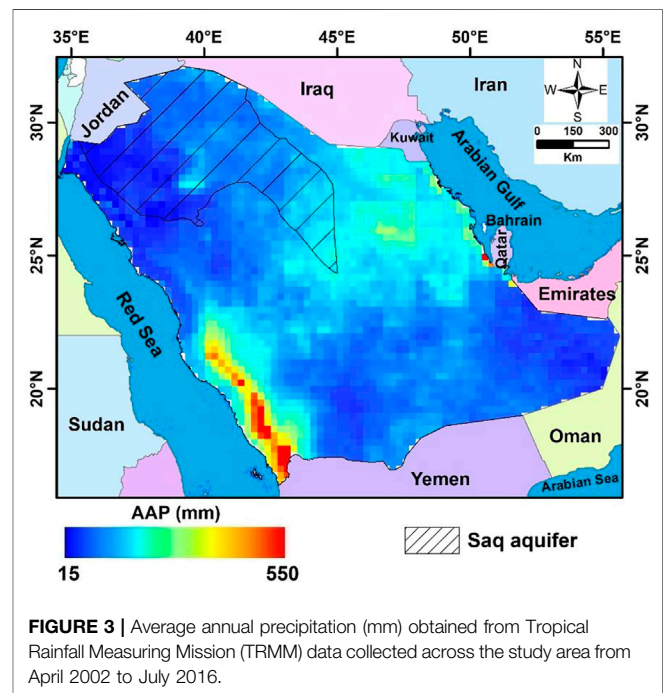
35°E 40°E 45°E 50°E 55°E

30°N 25°N 20°N

30°N 25°N 20°N

N
W E
S

0 150 300
Km

Jordan

Iraq

Iran

Kuwait

Arabian Gulf

Bahrain

Qatar

Emirates

Red Sea

Sudan

Oman

Yemen

Arabian Sea

AAP (mm)

15 550

Saq aquifer

**FIGURE 3 |** Average annual precipitation (mm) obtained from Tropical Rainfall Measuring Mission (TRMM) data collected across the study area from April 2002 to July 2016.